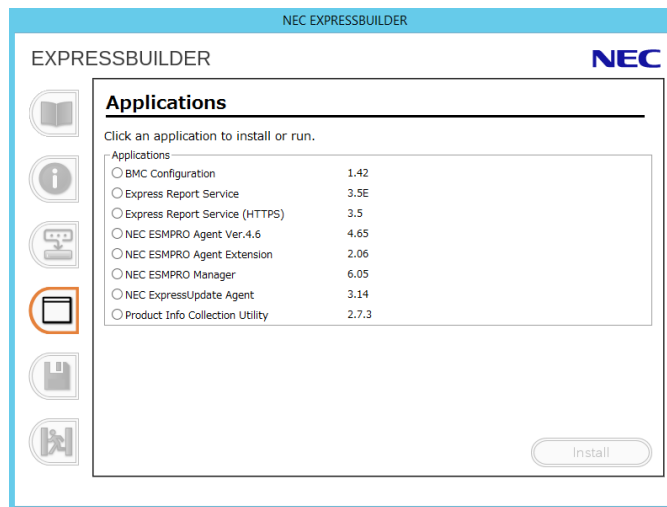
NEC EXPRESSBUILDER

EXPRESSBUILDER

NEC

Applications

Click an application to install or run.

Applications

| | |
|---|---|
| BMC Configuration | 1.42 |
| Express Report Service | 3.5E |
| Express Report Service (HTTPS) | 3.5 |
| NEC ESMPRO Agent Ver.4.6 | 4.65 |
| NEC ESMPRO Agent Extension | 2.06 |
| NEC ESMPRO Manager | 6.05 |
| NEC ExpressUpdate Agent | 3.14 |
| Product Info Collection Utility | 2.7.3 |

Install